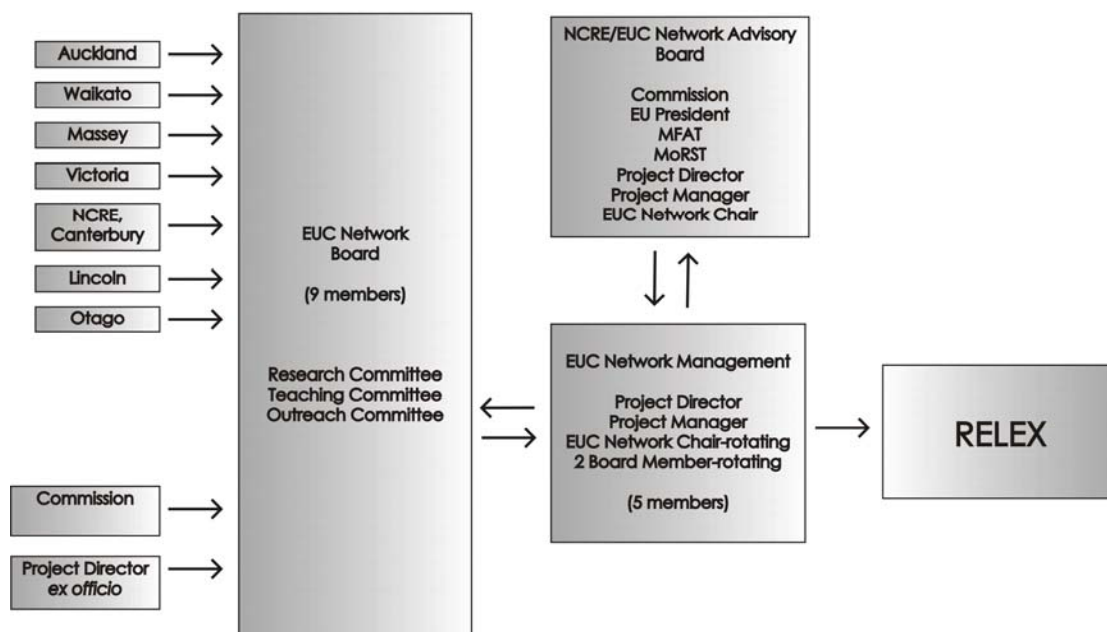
Auckland

Waikato

Massey

Victoria

NCRE, Canterbury

Lincoln

Otago

Commission

Project Director ex officio

EUC Network Board

(9 members)

Research Committee
Teaching Committee
Outreach Committee

NCRE/EUC Network Advisory Board

Commission
EU President
MFAT
MoRST
Project Director
Project Manager
EUC Network Chair

EUC Network Management

Project Director
Project Manager
EUC Network Chair-rotating
2 Board Member-rotating

(5 members)

RELEX